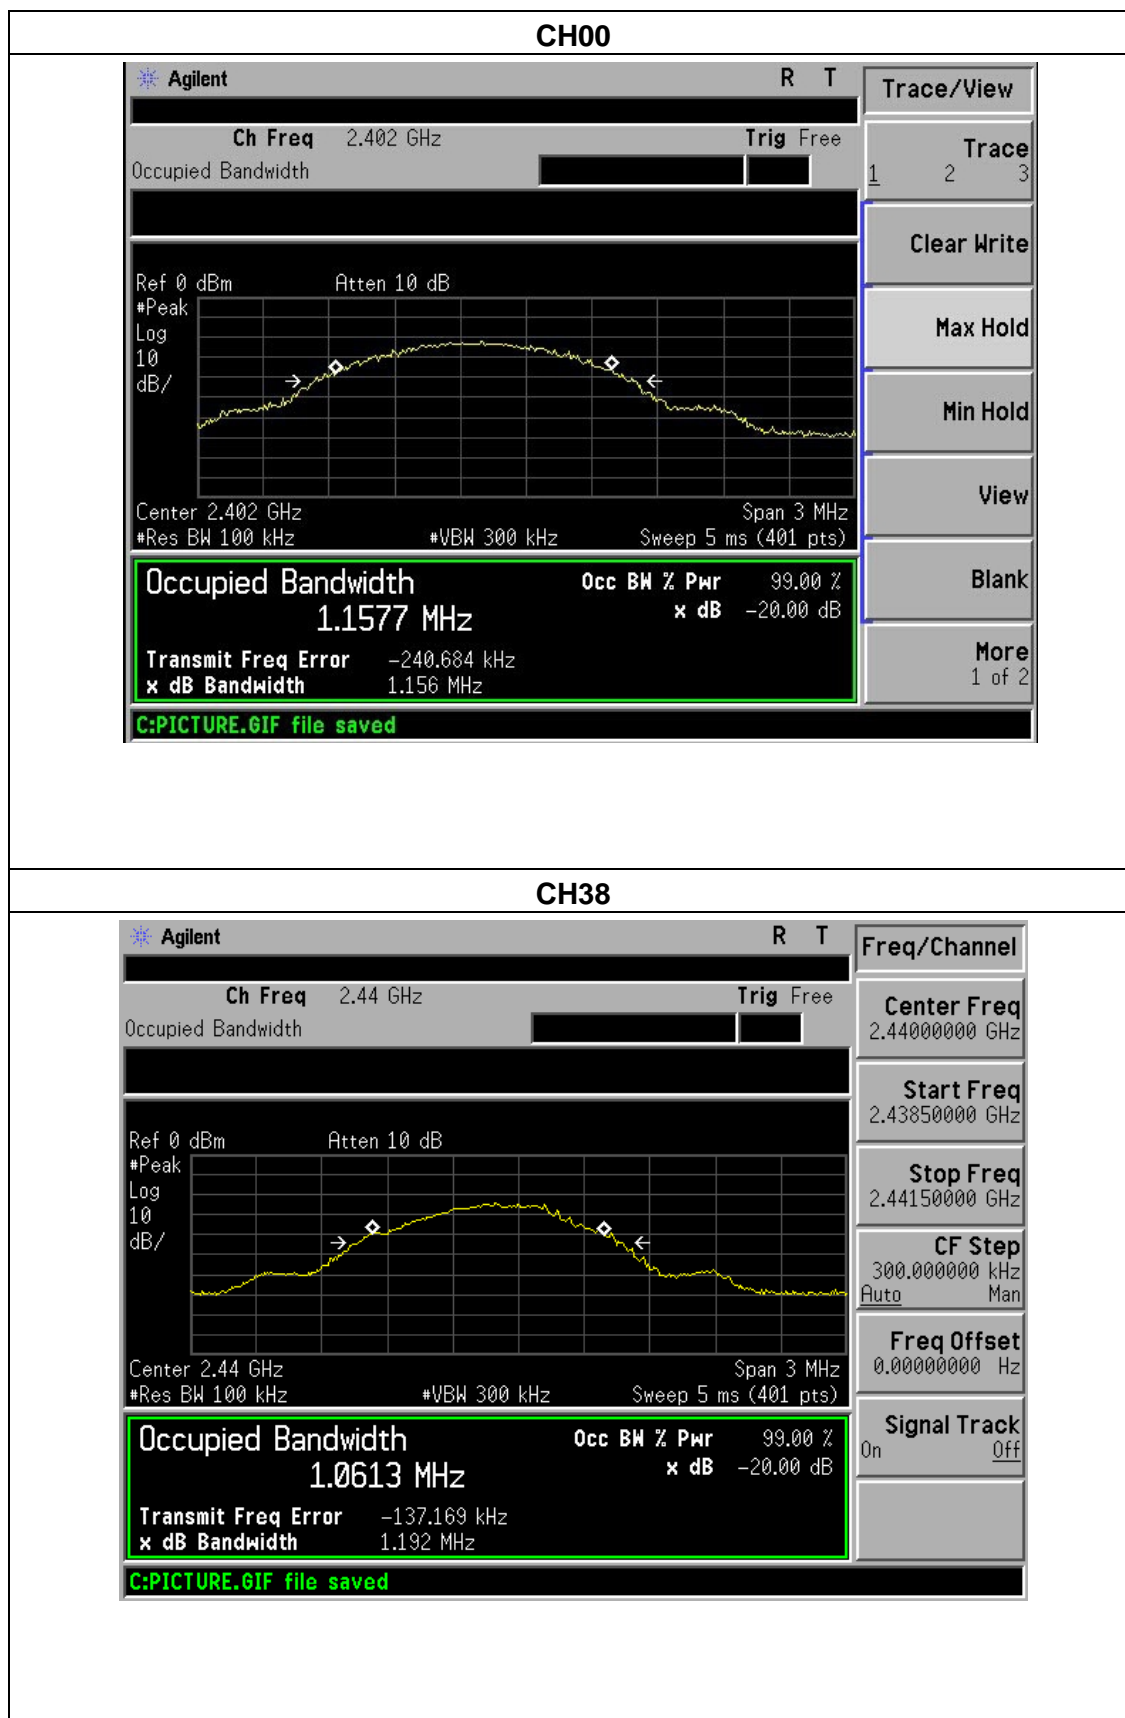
CH00

Agilent R T

Ch Freq 2.402 GHz Trig Free
Occupied Bandwidth

Ref 0 dBm Atten 10 dB
#Peak
Log
10
dB/

Center 2.402 GHz Span 3 MHz
#Res BW 100 kHz #VBW 300 kHz Sweep 5 ms (401 pts)

Occupied Bandwidth
1.1577 MHz
Occ BW % Pwr 99.00 %
x dB -20.00 dB

Transmit Freq Error -240.684 kHz
x dB Bandwidth 1.156 MHz

C:PICTURE.GIF file saved

Trace/View
Trace
1 2 3
Clear Write
Max Hold
Min Hold
View
Blank
More
1 of 2

CH38

Agilent R T

Ch Freq 2.44 GHz Trig Free
Occupied Bandwidth

Ref 0 dBm Atten 10 dB
#Peak
Log
10
dB/

Center 2.44 GHz Span 3 MHz
#Res BW 100 kHz #VBW 300 kHz Sweep 5 ms (401 pts)

Occupied Bandwidth
1.0613 MHz
Occ BW % Pwr 99.00 %
x dB -20.00 dB

Transmit Freq Error -137.169 kHz
x dB Bandwidth 1.192 MHz

C:PICTURE.GIF file saved

Freq/Channel
Center Freq
2.44000000 GHz
Start Freq
2.43850000 GHz
Stop Freq
2.44150000 GHz
CF Step
300.000000 kHz
Auto Man
Freq Offset
0.00000000 Hz
Signal Track
On Off